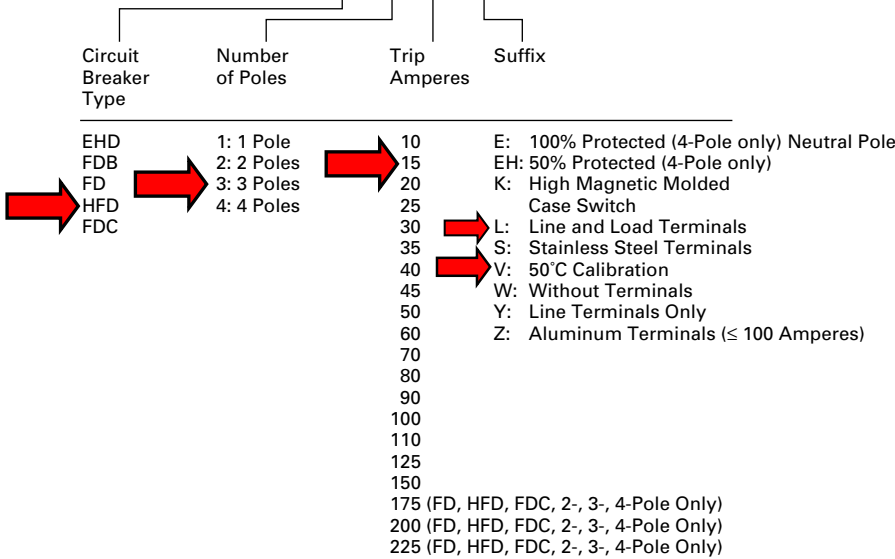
Circuit Breaker Type

Number of Poles

Trip Amperes

Suffix

EHD
FDB
FD
HFD
FDC

1: 1 Pole
2: 2 Poles
3: 3 Poles
4: 4 Poles

10
15
20
25
30
35
40
45
50
60
70
80
90
100
110
125
150
175 (FD, HFD, FDC, 2-, 3-, 4-Pole Only)
200 (FD, HFD, FDC, 2-, 3-, 4-Pole Only)
225 (FD, HFD, FDC, 2-, 3-, 4-Pole Only)

E: 100% Protected (4-Pole only) Neutral Pole
EH: 50% Protected (4-Pole only)
K: High Magnetic Molded Case Switch
L: Line and Load Terminals
S: Stainless Steel Terminals
V: 50˚C Calibration
W: Without Terminals
Y: Line Terminals Only
Z: Aluminum Terminals ($\leq$ 100 Amperes)